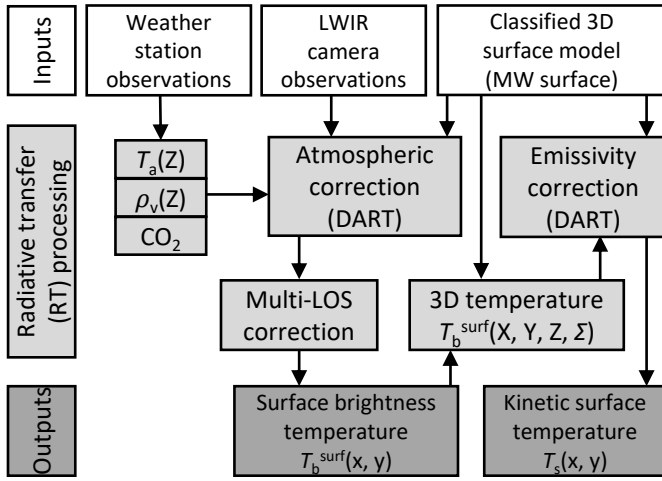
Inputs

Weather station observations

LWIR camera observations

Classified 3D surface model (MW surface)

Radiative transfer (RT) processing

$T_a$(Z)

$\rho_v$(Z)

$CO_2$

Atmospheric correction (DART)

Emissivity correction (DART)

Multi-LOS correction

3D temperature $T_b^{surf}$(X, Y, Z, $\Sigma$)

Outputs

Surface brightness temperature $T_b^{surf}$(x, y)

Kinetic surface temperature $T_s$(x, y)